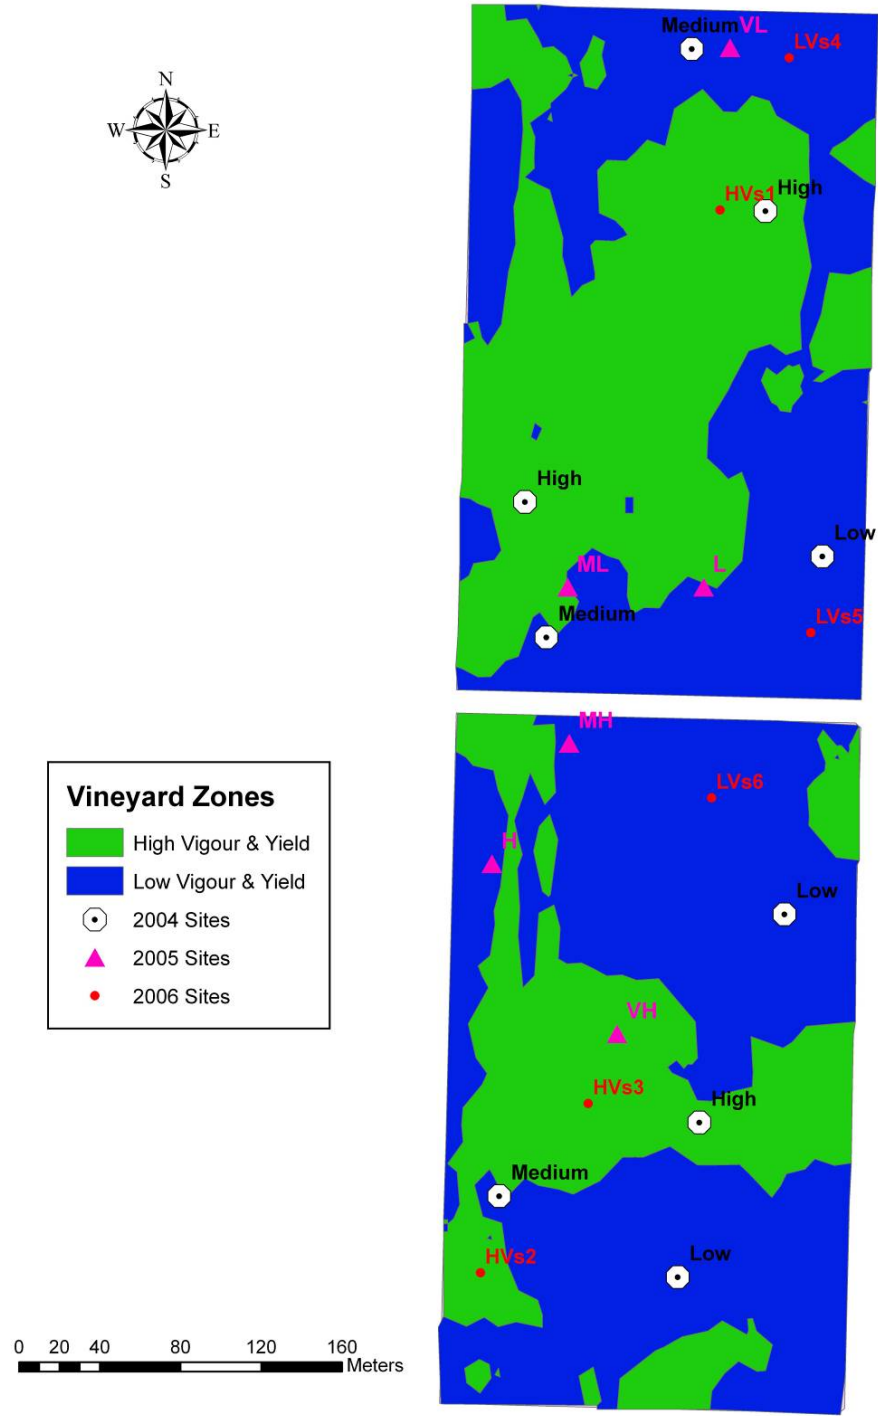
N
W
E
S

Medium VL
LVs4
HVs1 High
High
Low
ML
L
Medium
LVs5

MH
LVs6
H
Low
VH
HVs3
High
Medium
HVs2
Low

Vineyard Zones
High Vigour & Yield
Low Vigour & Yield
2004 Sites
2005 Sites
2006 Sites

0 20 40 80 120 160
Meters